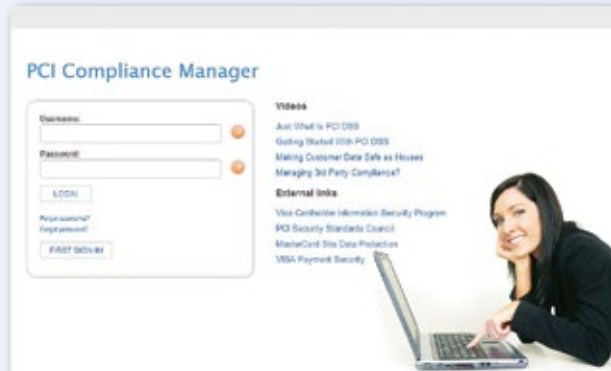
PCI Compliance Manager

Username:

Password:

LOGIN

Forgot username?
Forgot password?

FIRST SIGN-IN

Videos

Just What Is PCI DSS
Getting Started With PCI DSS
Making Customer Data Safe as Houses
Managing 3rd Party Compliance?

External links

Visa Cardholder Information Security Program
PCI Security Standards Council
MasterCard Site Data Protection
VISA Payment Security